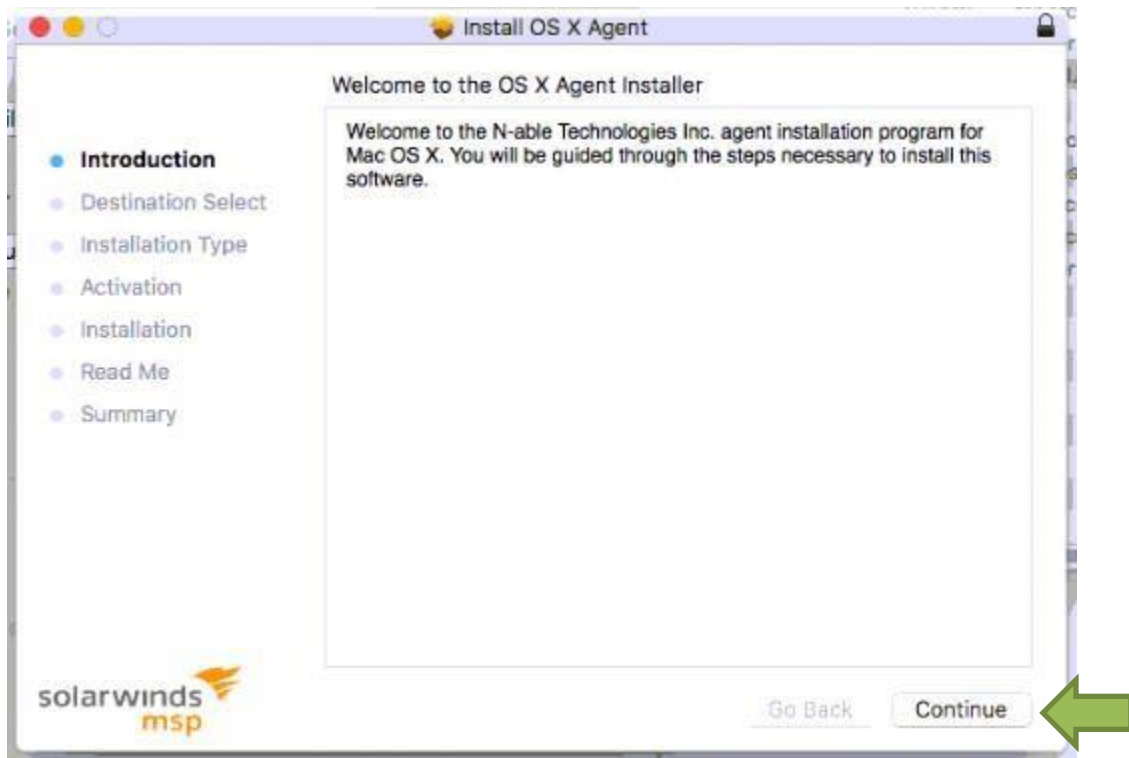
Install OS X Agent

Welcome to the OS X Agent Installer

Welcome to the N-able Technologies Inc. agent installation program for Mac OS X. You will be guided through the steps necessary to install this software.

Introduction
Destination Select
Installation Type
Activation
Installation
Read Me
Summary

solarwinds msp

Go Back
Continue